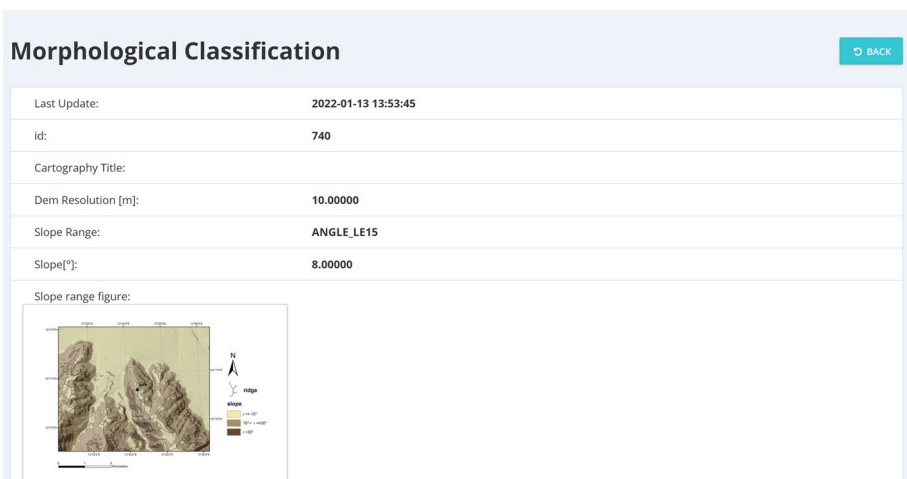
Morphological Classification

BACK

| | |
|---|---|
| Last Update: | 2022-01-13 13:53:45 |
| id: | 740 |
| Cartography Title: | |
| Dem Resolution [m]: | 10.00000 |
| Slope Range: | ANGLE_LE15 |
| Slope[°]: | 8.00000 |

Slope range figure:

N

ridge

slope

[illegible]